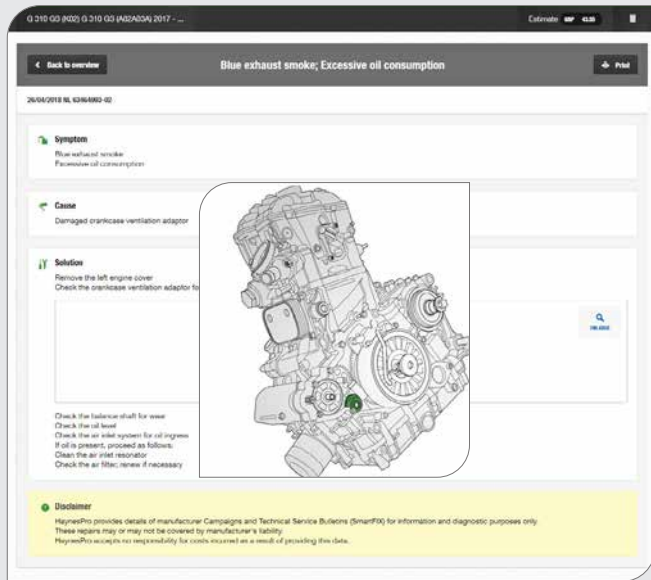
G 310 GS (K02) G 310 GS (A02A03A) 2017 - ...

Estimate GBP €0.00

< Back to overview

Blue exhaust smoke; Excessive oil consumption

Print

26/04/2018 NL 63464093-02

Symptom

Blue exhaust smoke
Excessive oil consumption

Cause

Damaged crankcase ventilation adaptor

Solution

Remove the left engine cover
Check the crankcase ventilation adaptor fo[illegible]

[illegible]

Check the balance shaft for wear
Check the oil level
Check the air inlet system for oil ingress
If oil is present, proceed as follows:
Clean the air inlet resonator
Check the air filter; renew if necessary

Disclaimer

HaynesPro provides details of manufacturer Campaigns and Technical Service Bulletins (SmartFIX) for information and diagnostic purposes only.
These repairs may or may not be covered by manufacturer's liability.
HaynesPro accepts no responsibility for costs incurred as a result of providing this data.